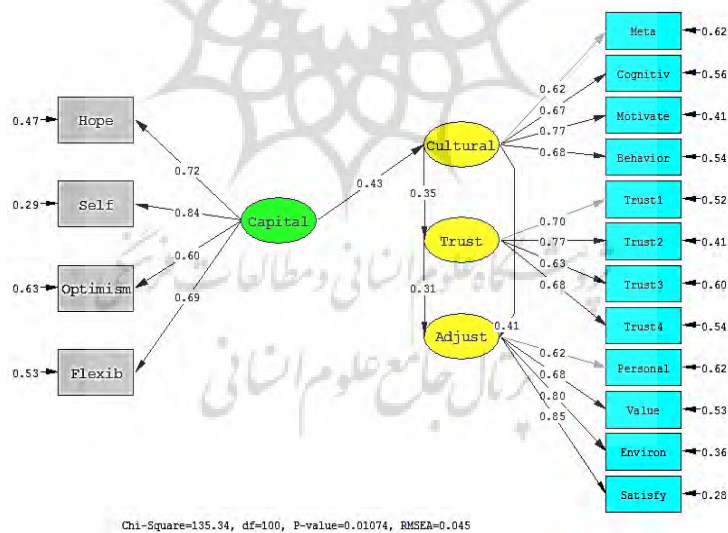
0.47 Hope
0.29 Self
0.63 Optimism
0.53 Flexib

0.72
0.84
0.60
0.69

Capital

0.43

Cultural
0.35
Trust
0.31
Adjust
0.41

0.62
0.67
0.77
0.68

Meta 0.62
Cognitiv 0.56
Motivate 0.41
Behavior 0.54

0.70
0.77
0.63
0.68

Trust1 0.52
Trust2 0.41
Trust3 0.60
Trust4 0.54

0.62
0.68
0.80
0.85

Personal 0.62
Value 0.53
Environ 0.36
Satisfy 0.28

Chi-Square=135.34, df=100, P-value=0.01074, RMSEA=0.045